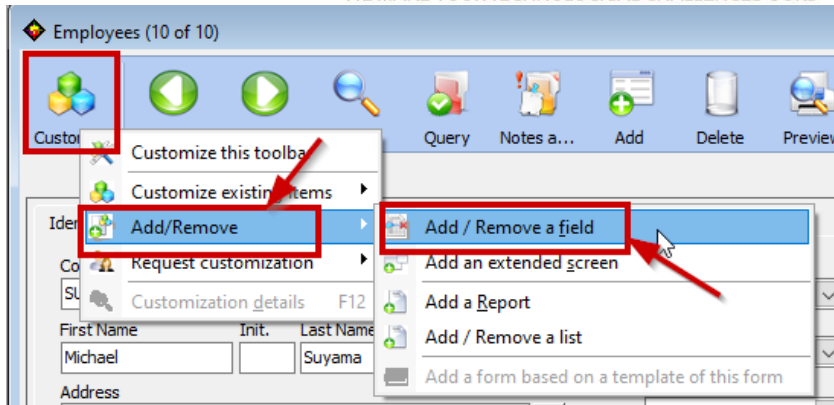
Employees (10 of 10)

Custo

Query

Notes a...

Add

Delete

Previe

Customize this toolba

Customize existin items

Add/Remove

Request customization

Customization details F12

Add / Remove a field

Add an extended screen

Add a Report

Add / Remove a list

Add a form based on a template of this form

Ide

Co

SU

First Name

Init.

Last Name

Michael

Suyama

Address